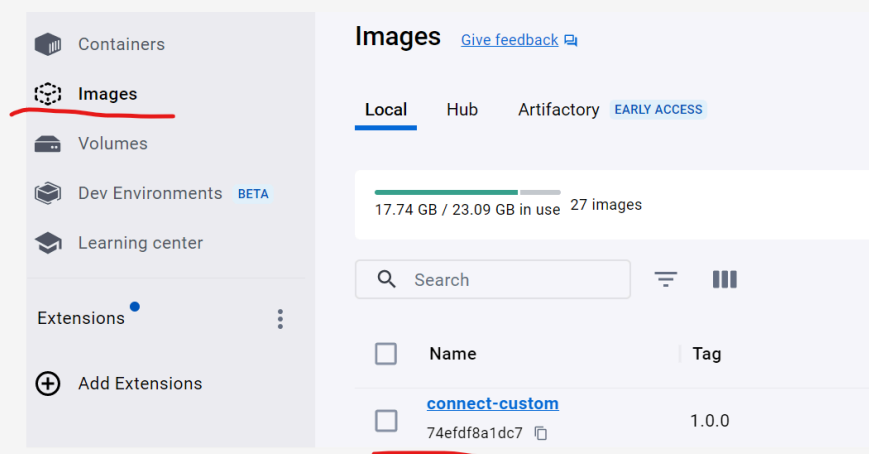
Containers
Images
Volumes
Dev Environments BETA
Learning center

Extensions

Add Extensions

Images Give feedback

Local Hub Artifactory EARLY ACCESS

17.74 GB / 23.09 GB in use 27 images

Search

| | Name | Tag |
|---|---|---|
| | connect-custom 74efdf8a1dc7 | 1.0.0 |